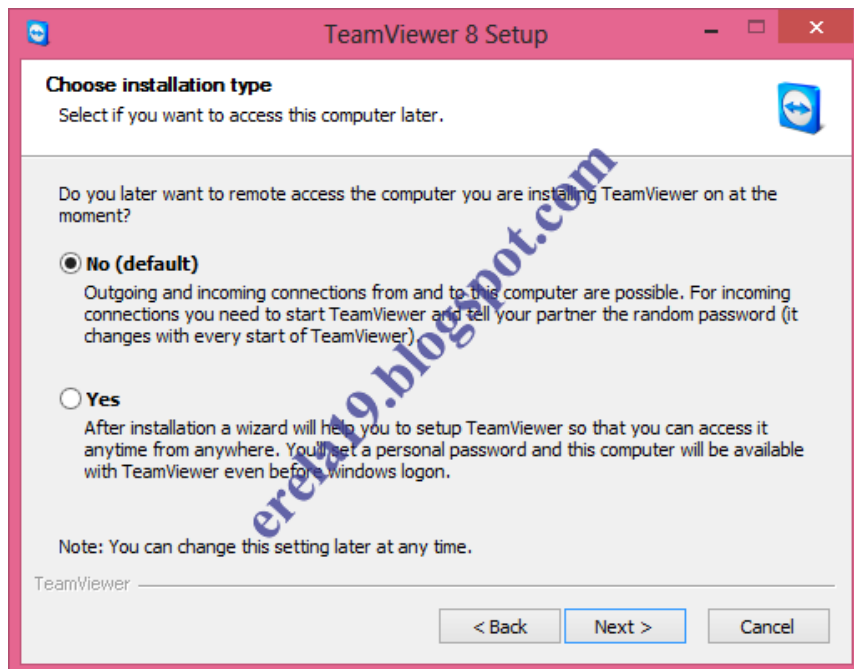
TeamViewer 8 Setup

Choose installation type
Select if you want to access this computer later.

Do you later want to remote access the computer you are installing TeamViewer on at the moment?

No (default)
Outgoing and incoming connections from and to this computer are possible. For incoming connections you need to start TeamViewer and tell your partner the random password (it changes with every start of TeamViewer).

Yes
After installation a wizard will help you to setup TeamViewer so that you can access it anytime from anywhere. You'll set a personal password and this computer will be available with TeamViewer even before Windows logon.

Note: You can change this setting later at any time.

TeamViewer

< Back
Next >
Cancel

erefa19.blogspot.com